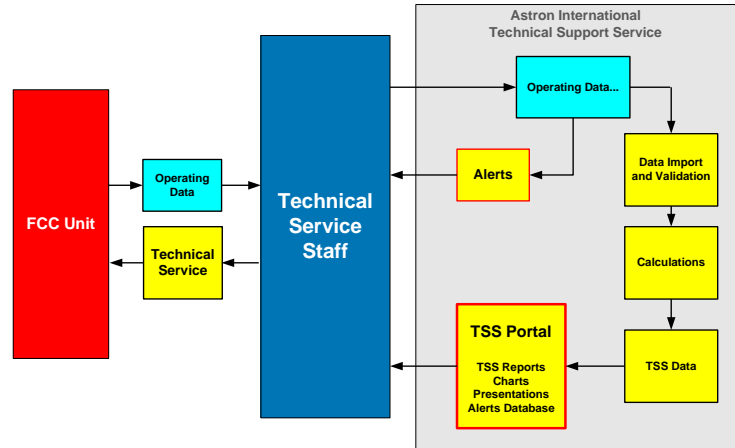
Astron International
Technical Support Service

FCC Unit

Operating Data

Technical Service

Technical Service Staff

Operating Data...

Alerts

Data Import and Validation

Calculations

TSS Data

TSS Portal

TSS Reports
Charts
Presentations
Alerts Database